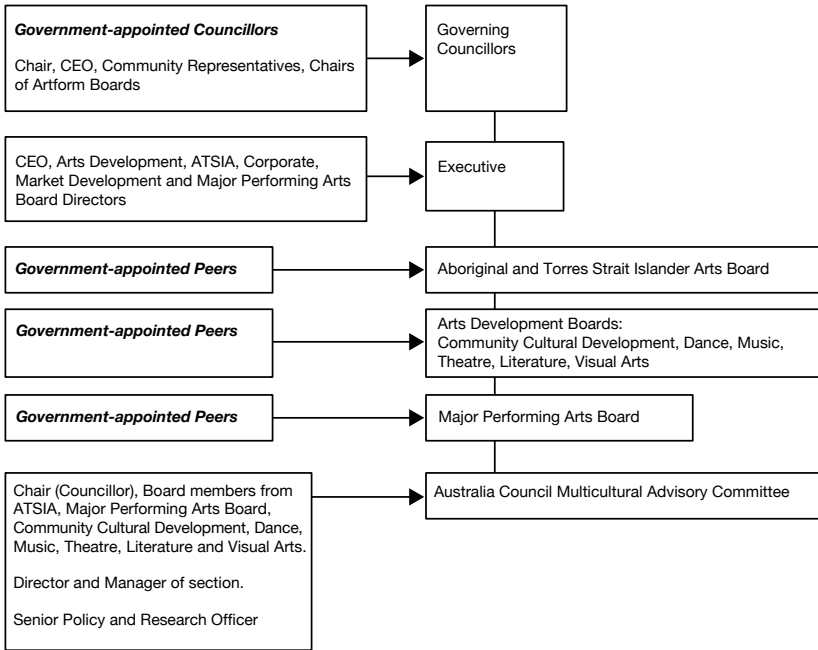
**Government-appointed Councillors**

Chair, CEO, Community Representatives, Chairs of Artform Boards

Governing Councillors

CEO, Arts Development, ATSIA, Corporate, Market Development and Major Performing Arts Board Directors

Executive

**Government-appointed Peers**

Aboriginal and Torres Strait Islander Arts Board

**Government-appointed Peers**

Arts Development Boards: Community Cultural Development, Dance, Music, Theatre, Literature, Visual Arts

**Government-appointed Peers**

Major Performing Arts Board

Chair (Councillor), Board members from ATSIA, Major Performing Arts Board, Community Cultural Development, Dance, Music, Theatre, Literature and Visual Arts.

Director and Manager of section.

Senior Policy and Research Officer

Australia Council Multicultural Advisory Committee